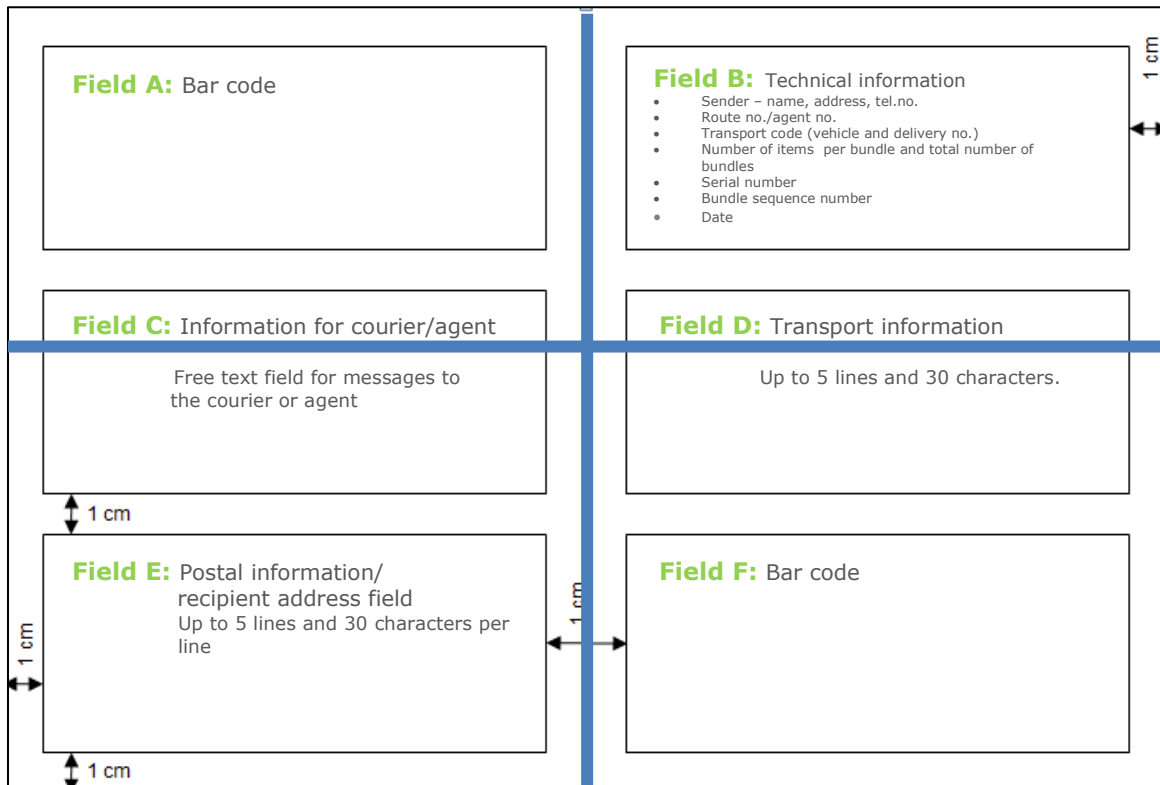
Field A: Bar code

Field B: Technical information

- Sender – name, address, tel.no.
- Route no./agent no.
- Transport code (vehicle and delivery no.)
- Number of items per bundle and total number of bundles
- Serial number
- Bundle sequence number
- Date

1 cm

Field C: Information for courier/agent

Free text field for messages to the courier or agent

Field D: Transport information

Up to 5 lines and 30 characters.

1 cm

Field E: Postal information/ recipient address field

Up to 5 lines and 30 characters per line

1 cm

1 cm

Field F: Bar code

1 cm